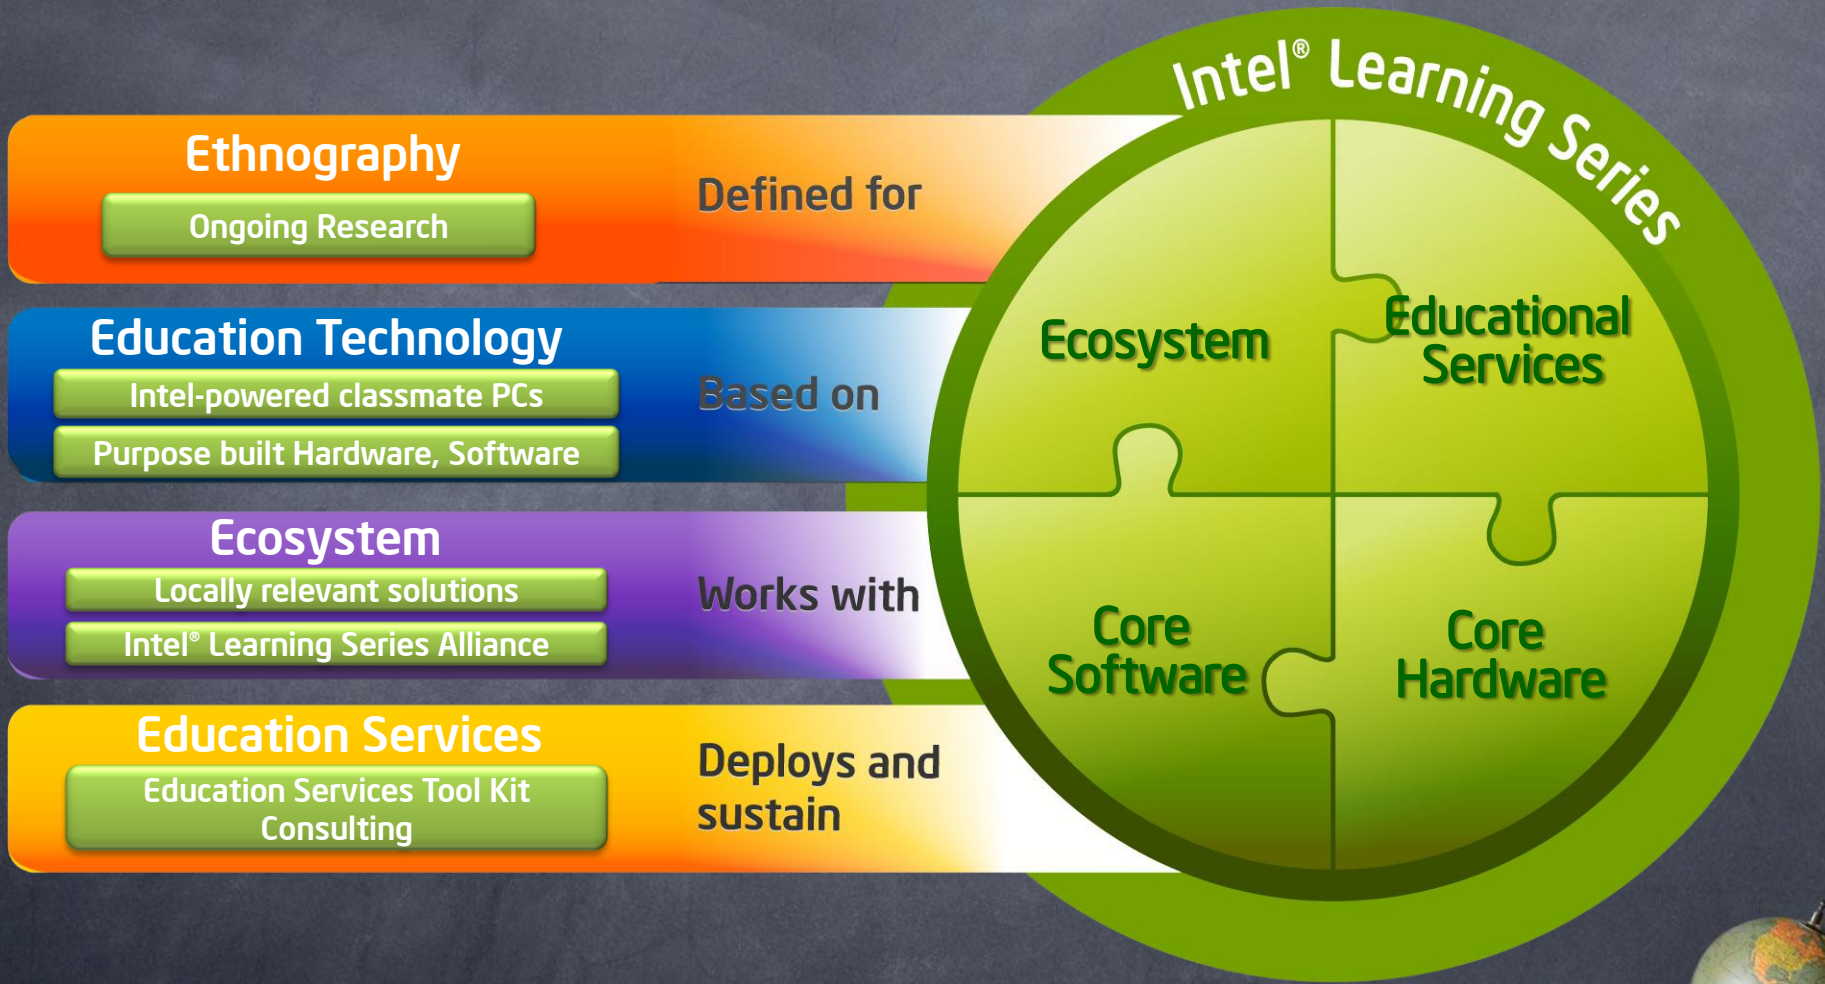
Ethnography

Ongoing Research

Defined for

Education Technology

Intel-powered classmate PCs

Purpose built Hardware, Software

Based on

Ecosystem

Locally relevant solutions

Intel® Learning Series Alliance

Works with

Education Services

Education Services Tool Kit Consulting

Deploys and sustain

Intel® Learning Series

Ecosystem

Educational Services

Core Software

Core Hardware